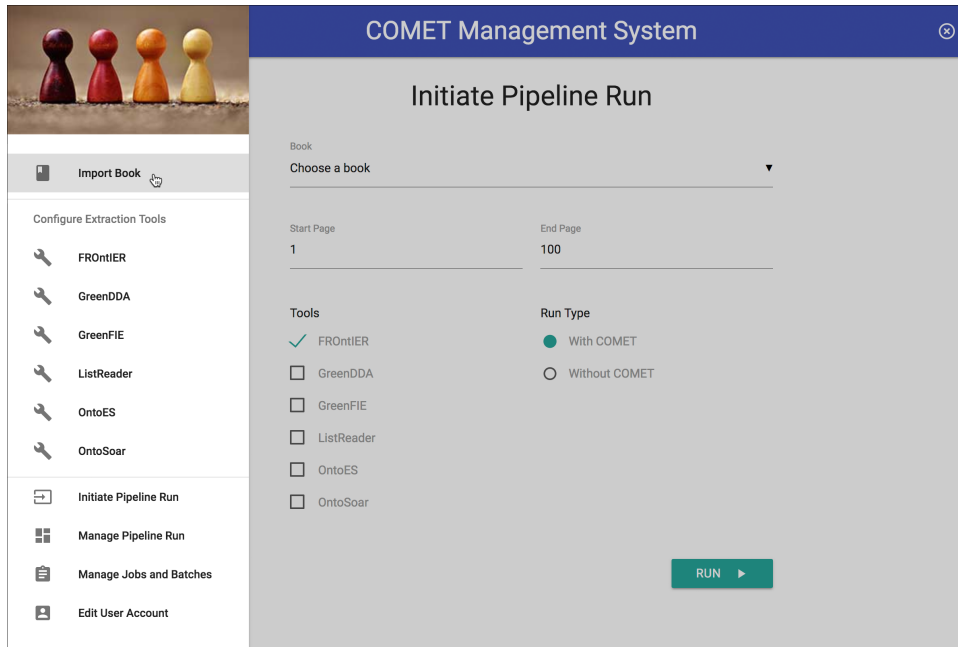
Import Book

Configure Extraction Tools

FROntIER

GreenDDA

GreenFIE

ListReader

OntoES

OntoSoar

Initiate Pipeline Run

Manage Pipeline Run

Manage Jobs and Batches

Edit User Account

COMET Management System

Initiate Pipeline Run

Book
Choose a book

Start Page
1

End Page
100

Tools
FROntIER
GreenDDA
GreenFIE
ListReader
OntoES
OntoSoar

Run Type
With COMET
Without COMET

RUN